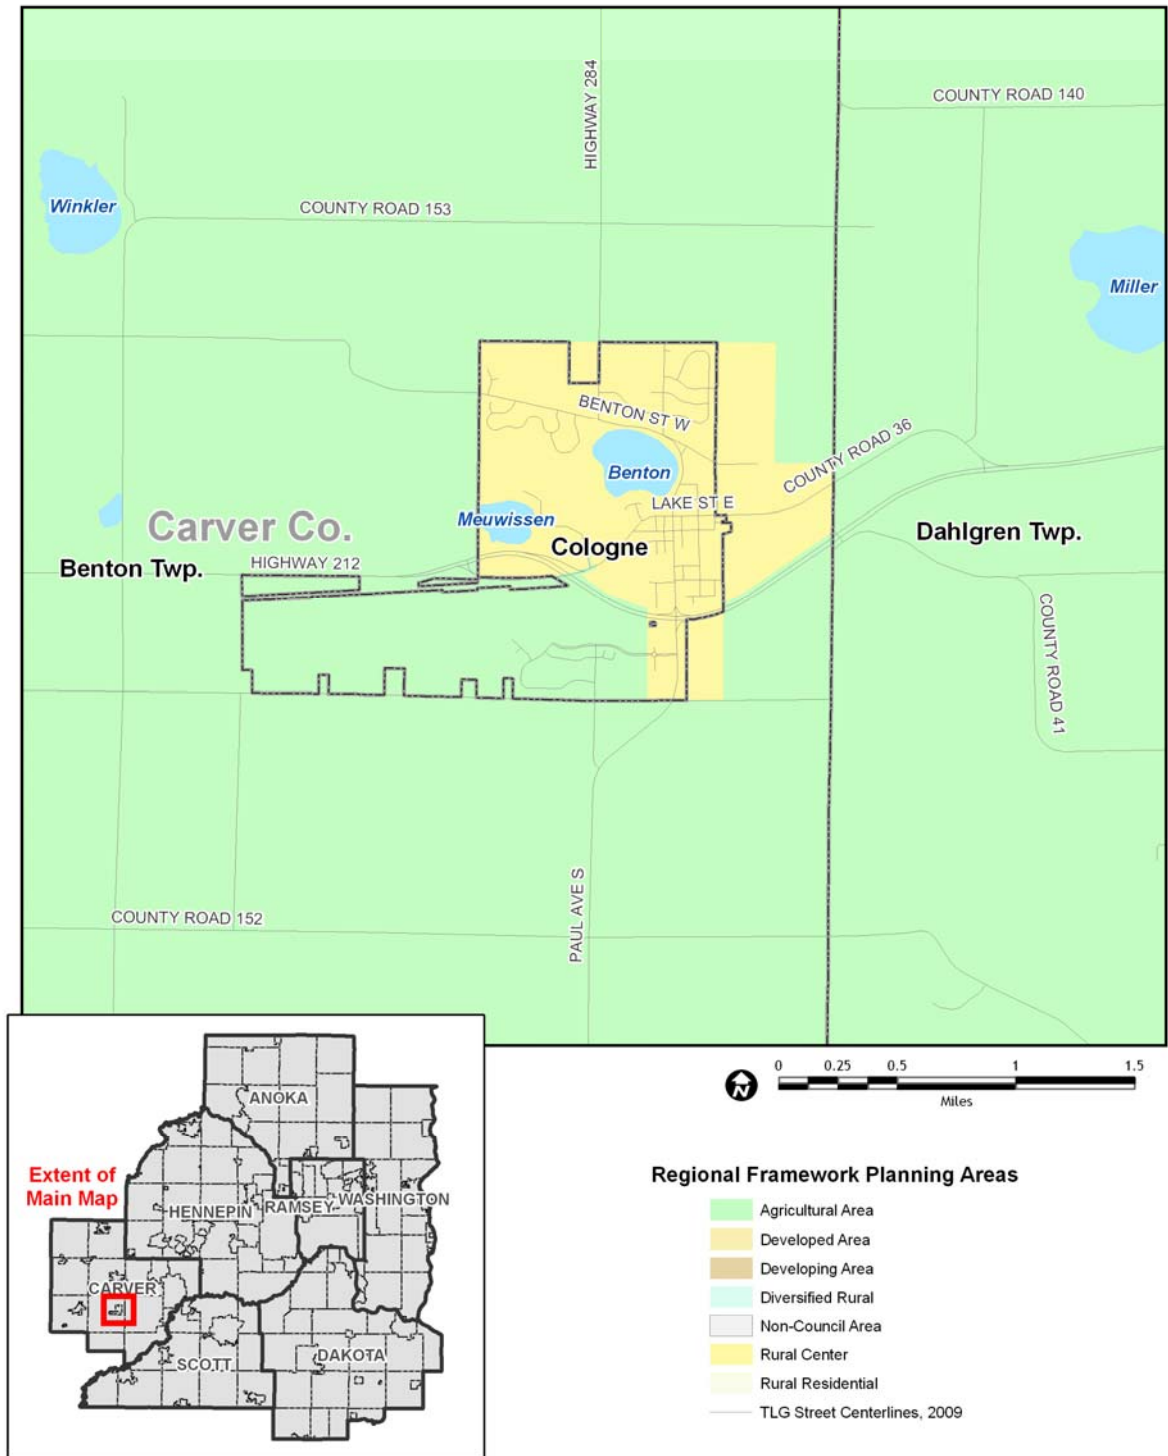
COUNTY ROAD 140
HIGHWAY 284
Winkler
COUNTY ROAD 153
Miller
BENTON ST W
Benton
COUNTY ROAD 36
LAKE ST E
Carver Co.
Meuwissen
Cologne
Dahlgren Twp.
Benton Twp.
HIGHWAY 212
COUNTY ROAD 41
COUNTY ROAD 152
PAUL AVE S

ANOKA
Extent of Main Map
HENNEPIN
RAMSEY
WASHINGTON
CARVER
SCOTT
DAKOTA

N
0 0.25 0.5 1 1.5
Miles

Regional Framework Planning Areas
Agricultural Area
Developed Area
Developing Area
Diversified Rural
Non-Council Area
Rural Center
Rural Residential
TLG Street Centerlines, 2009